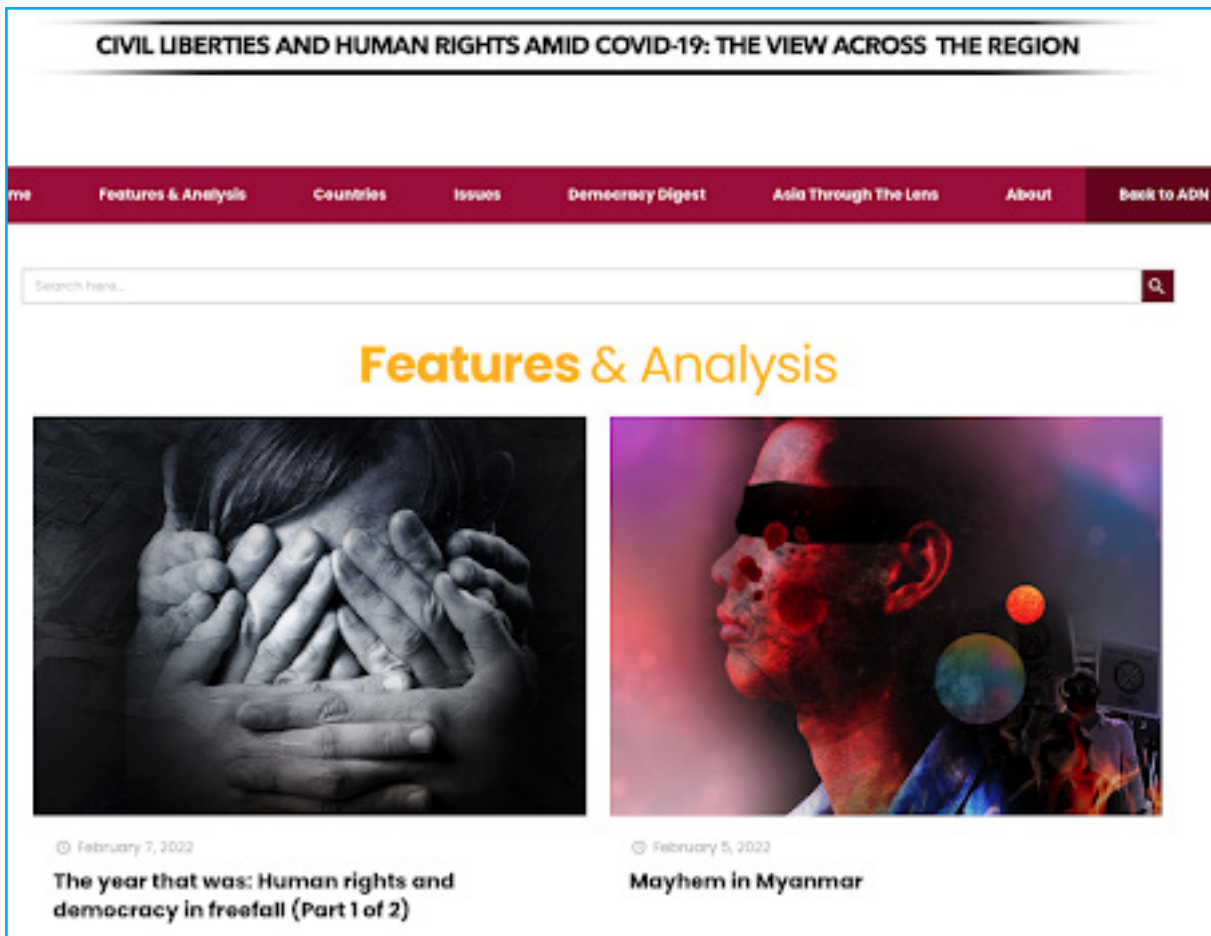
CIVIL LIBERTIES AND HUMAN RIGHTS AMID COVID-19: THE VIEW ACROSS THE REGION

me Features & Analysis Countries Issues Democracy Digest Asia Through The Lens About Back to ADN

Search here...

Features & Analysis

February 7, 2022

The year that was: Human rights and democracy in freefall (Part 1 of 2)

February 5, 2022

Mayhem in Myanmar